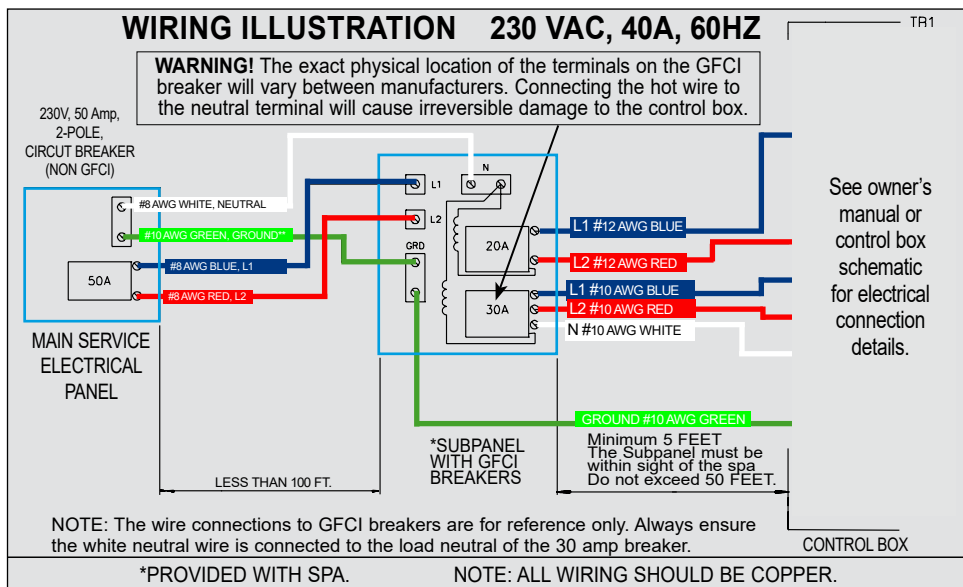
WIRING ILLUSTRATION 230 VAC, 40A, 60HZ

TR1

WARNING! The exact physical location of the terminals on the GFCI breaker will vary between manufacturers. Connecting the hot wire to the neutral terminal will cause irreversible damage to the control box.

230V, 50 Amp, 2-POLE, CIRCUT BREAKER (NON GFCI)

#8 AWG WHITE, NEUTRAL

#10 AWG GREEN, GROUND**

50A

#8 AWG BLUE, L1

#8 AWG RED, L2

MAIN SERVICE ELECTRICAL PANEL

N

L1

L2

GRD

20A

30A

L1 #12 AWG BLUE

L2 #12 AWG RED

L1 #10 AWG BLUE

L2 #10 AWG RED

N #10 AWG WHITE

See owner's manual or control box schematic for electrical connection details.

GROUND #10 AWG GREEN

*SUBPANEL WITH GFCI BREAKERS

Minimum 5 FEET
The Subpanel must be within sight of the spa
Do not exceed 50 FEET.

LESS THAN 100 FT.

NOTE: The wire connections to GFCI breakers are for reference only. Always ensure the white neutral wire is connected to the load neutral of the 30 amp breaker.

CONTROL BOX

*PROVIDED WITH SPA.

NOTE: ALL WIRING SHOULD BE COPPER.